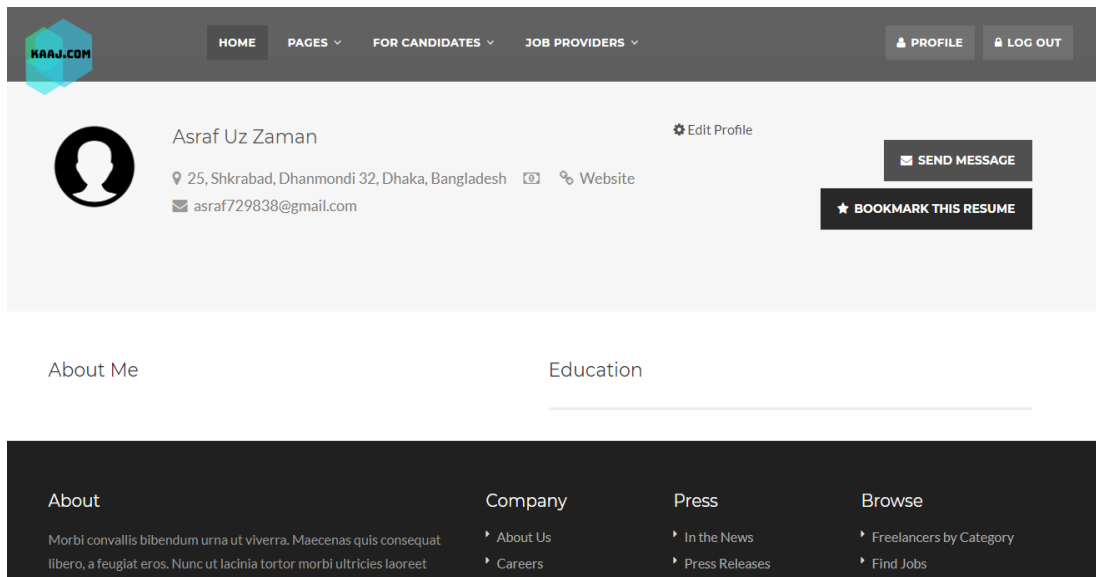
KAAJ.COM

HOME PAGES FOR CANDIDATES JOB PROVIDERS

PROFILE LOG OUT

Asraf Uz Zaman

Edit Profile

25, Shkrabad, Dhanmondi 32, Dhaka, Bangladesh Website

asraf729838@gmail.com

SEND MESSAGE

BOOKMARK THIS RESUME

About Me

Education

About

Morbi convallis bibendum urna ut viverra. Maecenas quis consequat libero, a feugiat eros. Nunc ut lacinia tortor morbi ultricies laoreet

Company

About Us

Careers

Press

In the News

Press Releases

Browse

Freelancers by Category

Find Jobs